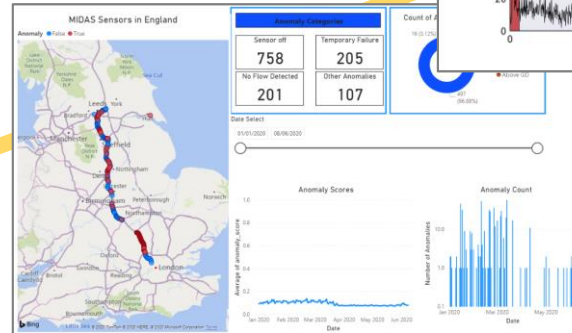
MIDAS Sensors in England

Anomaly ● False ● True

Leeds York Bradford Manchester Sheffield Nottingham Leicester Birmingham Northampton London

Bing

© 2020 HERE © 2020 Microsoft Corporation Terms

Anomaly Categories

Sensor off
758

Temporary Failure
205

No Flow Detected
201

Other Anomalies
107

Count of A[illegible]

16 (0.12%)

497 (96.88%)

Above 120

20
0
0

Date Select

01/01/2020 08/06/2020

Anomaly Scores

Average of anomaly_score

Jan 2020 Feb 2020 Mar 2020 Apr 2020 May 2020 Jun 2020

Date

Anomaly Count

Number of Anomalies

10
1
0.1

Jan 2020 Mar 2020 May 2020

Date